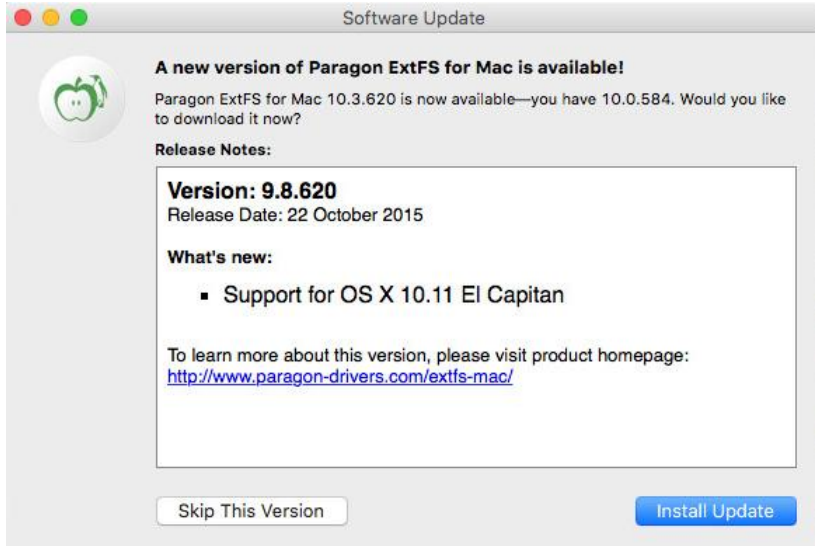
Software Update

A new version of Paragon ExtFS for Mac is available!

Paragon ExtFS for Mac 10.3.620 is now available—you have 10.0.584. Would you like to download it now?

Release Notes:

Version: 9.8.620
Release Date: 22 October 2015

What's new:

- Support for OS X 10.11 El Capitan

To learn more about this version, please visit product homepage:
http://www.paragon-drivers.com/extfs-mac/

Skip This Version

Install Update